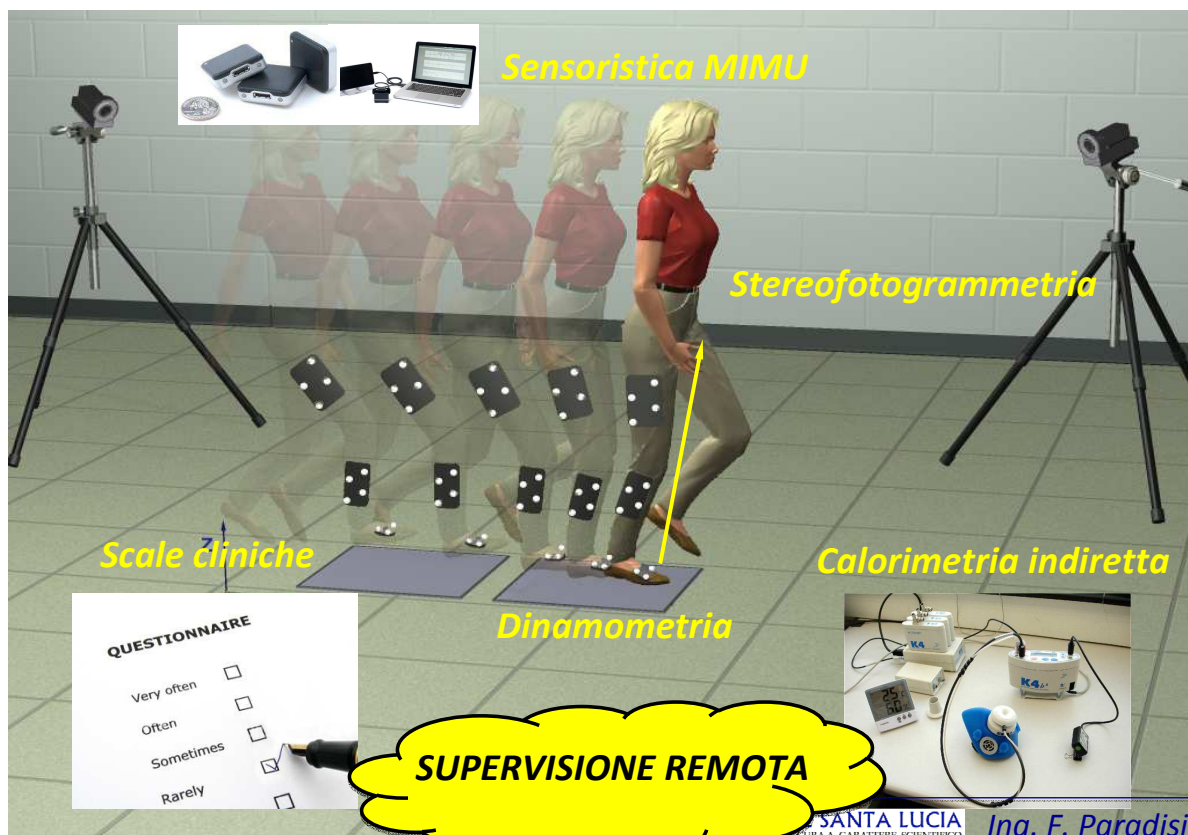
Sensoristica MIMU

Stereofotogrammetria

Scale cliniche

Calorimetria indiretta

Dinamometria

QUESTIONNAIRE

Very often

Often

Sometimes

Rarely

K4

K4

SUPERVISIONE REMOTA

SANTA LUCIA

Ing. F. Paradisi